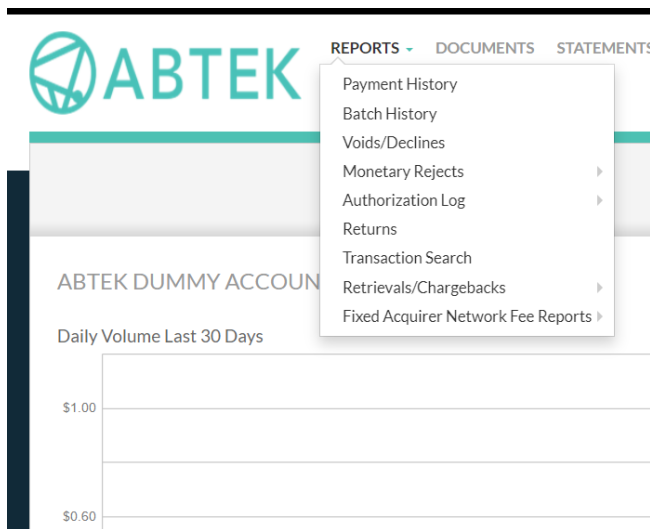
ABTEK

REPORTS DOCUMENTS STATEMENTS

Payment History
Batch History
Voids/Declines
Monetary Rejects
Authorization Log
Returns
Transaction Search
Retrievals/Chargebacks
Fixed Acquirer Network Fee Reports

ABTEK DUMMY ACCOUN

Daily Volume Last 30 Days

$1.00

$0.60